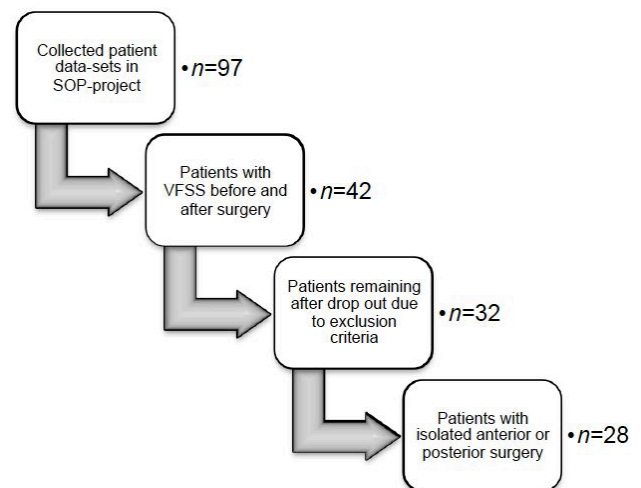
Collected patient data-sets in SOP-project

• $n$=97

Patients with VFSS before and after surgery

• $n$=42

Patients remaining after drop out due to exclusion criteria

• $n$=32

Patients with isolated anterior or posterior surgery

• $n$=28